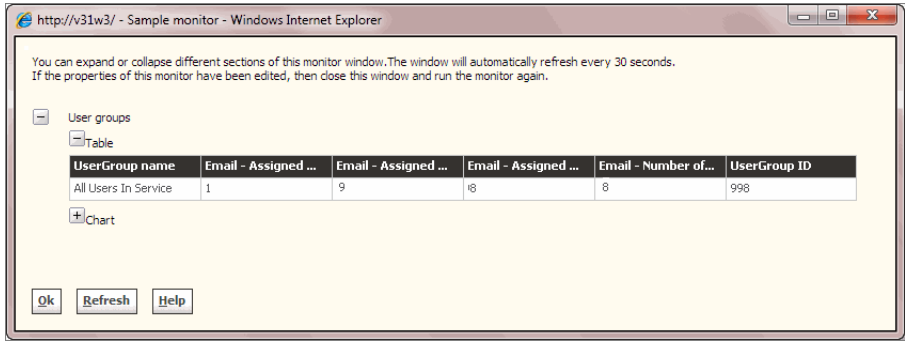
http://v31w3/ - Sample monitor - Windows Internet Explorer

You can expand or collapse different sections of this monitor window.The window will automatically refresh every 30 seconds.
If the properties of this monitor have been edited, then close this window and run the monitor again.

User groups

Table

| UserGroup name | Email - Assigned ... | Email - Assigned ... | Email - Assigned ... | Email - Number of... | UserGroup ID |
|---|---|---|---|---|---|
| All Users In Service | 1 | 9 | 8 | 8 | 998 |

Chart

Ok Refresh Help